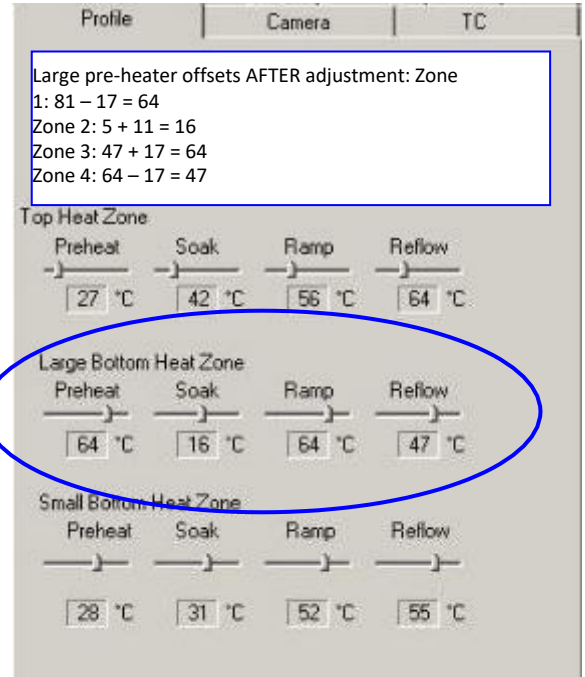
Profile | Camera | TC

Large pre-heater offsets AFTER adjustment: Zone 1: 81 – 17 = 64
Zone 2: 5 + 11 = 16
Zone 3: 47 + 17 = 64
Zone 4: 64 – 17 = 47

Top Heat Zone
Preheat Soak Ramp Reflow
27 °C 42 °C 56 °C 64 °C

Large Bottom Heat Zone
Preheat Soak Ramp Reflow
64 °C 16 °C 64 °C 47 °C

Small Bottom Heat Zone
Preheat Soak Ramp Reflow
28 °C 31 °C 52 °C 55 °C